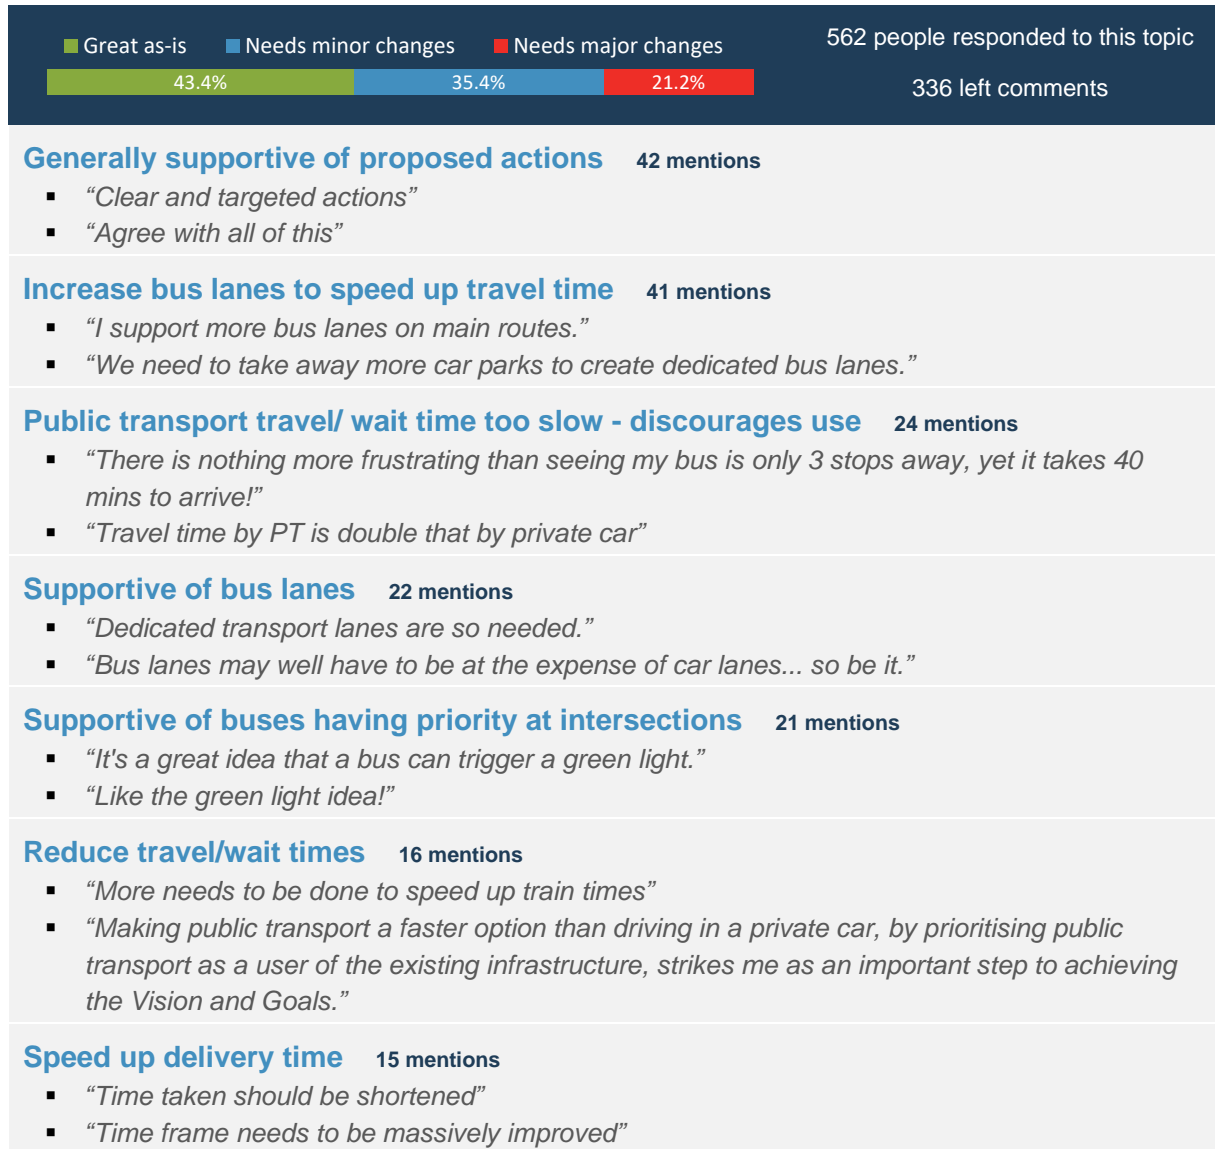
Great as-is Needs minor changes Needs major changes

43.4% 35.4% 21.2%

562 people responded to this topic

336 left comments

Generally supportive of proposed actions 42 mentions

- “Clear and targeted actions”
- “Agree with all of this”

Increase bus lanes to speed up travel time 41 mentions

- “I support more bus lanes on main routes.”
- “We need to take away more car parks to create dedicated bus lanes.”

Public transport travel/ wait time too slow - discourages use 24 mentions

- “There is nothing more frustrating than seeing my bus is only 3 stops away, yet it takes 40 mins to arrive!”
- “Travel time by PT is double that by private car”

Supportive of bus lanes 22 mentions

- “Dedicated transport lanes are so needed.”
- “Bus lanes may well have to be at the expense of car lanes... so be it.”

Supportive of buses having priority at intersections 21 mentions

- “It's a great idea that a bus can trigger a green light.”
- “Like the green light idea!”

Reduce travel/wait times 16 mentions

- “More needs to be done to speed up train times”
- “Making public transport a faster option than driving in a private car, by prioritising public transport as a user of the existing infrastructure, strikes me as an important step to achieving the Vision and Goals.”

Speed up delivery time 15 mentions

- “Time taken should be shortened”
- “Time frame needs to be massively improved”